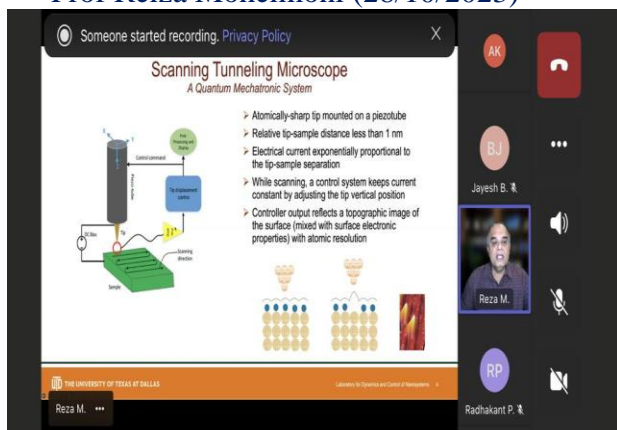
Prof Reza Moheimani (28/10/2023)

Someone started recording. Privacy Policy

X

Scanning Tunneling Microscope

A Quantum Mechatronic System

➢ Atomically-sharp tip mounted on a piezotube
➢ Relative tip-sample distance less than 1 nm
➢ Electrical current exponentially proportional to the tip-sample separation
➢ While scanning, a control system keeps current constant by adjusting the tip vertical position
➢ Controller output reflects a topographic image of the surface (mixed with surface electronic properties) with atomic resolution

Data Processing and Display

Control command

Tip

Piezotube

Tip displacement control

DC Bias

Scanning direction

Sample

THE UNIVERSITY OF TEXAS AT DALLAS

Laboratory for Dynamics and Control of Nanosystems

AK

BJ

Jayesh B.

Reza M.

RP

Radhakant P.

Reza M. •••